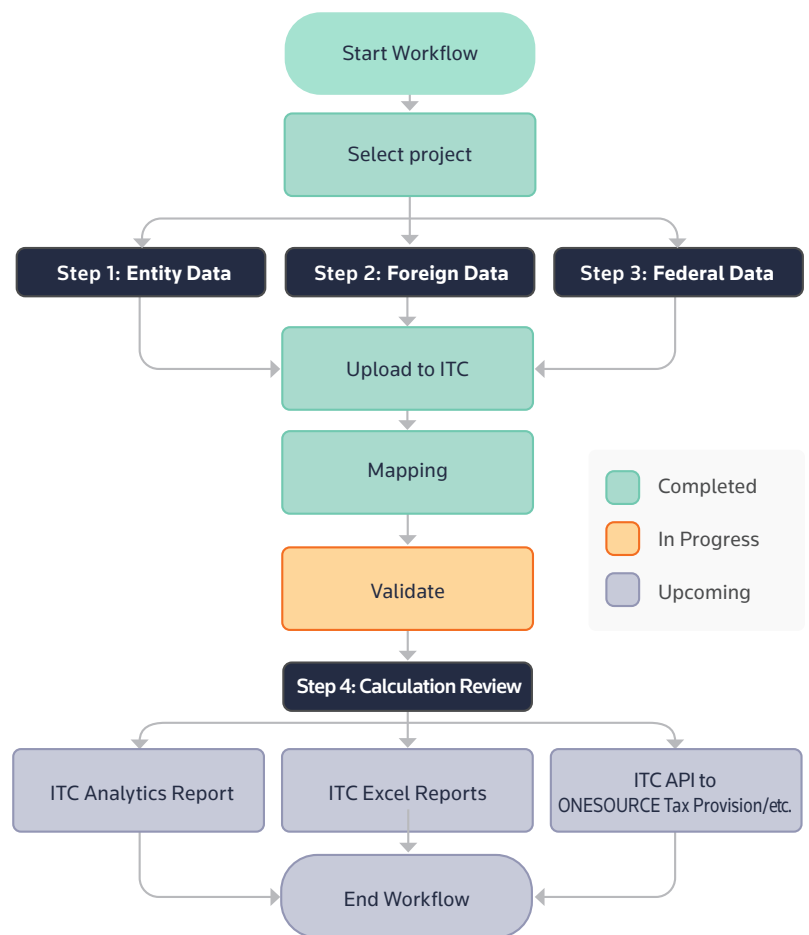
Start Workflow

Select project

Step 1: Entity Data

Step 2: Foreign Data

Step 3: Federal Data

Upload to ITC

Mapping

Validate

Step 4: Calculation Review

ITC Analytics Report

ITC Excel Reports

ITC API to ONESOURCE Tax Provision/etc.

End Workflow

Completed

In Progress

Upcoming